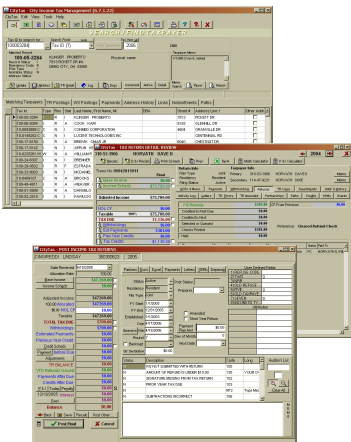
CityTax - City Income Tax Management (v.7.1.22)

File Tax Edit View Tools Help

SEARCH FIND TAXPAYER

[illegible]

Matching Taxpayers

CityTax - TAX RETURN DETAIL

CityTax - POST INCOME TAX RETURNS

Taxable
Adjusted Income
TOTAL TAX DUE
Balance
Print
Cancel
Post Return